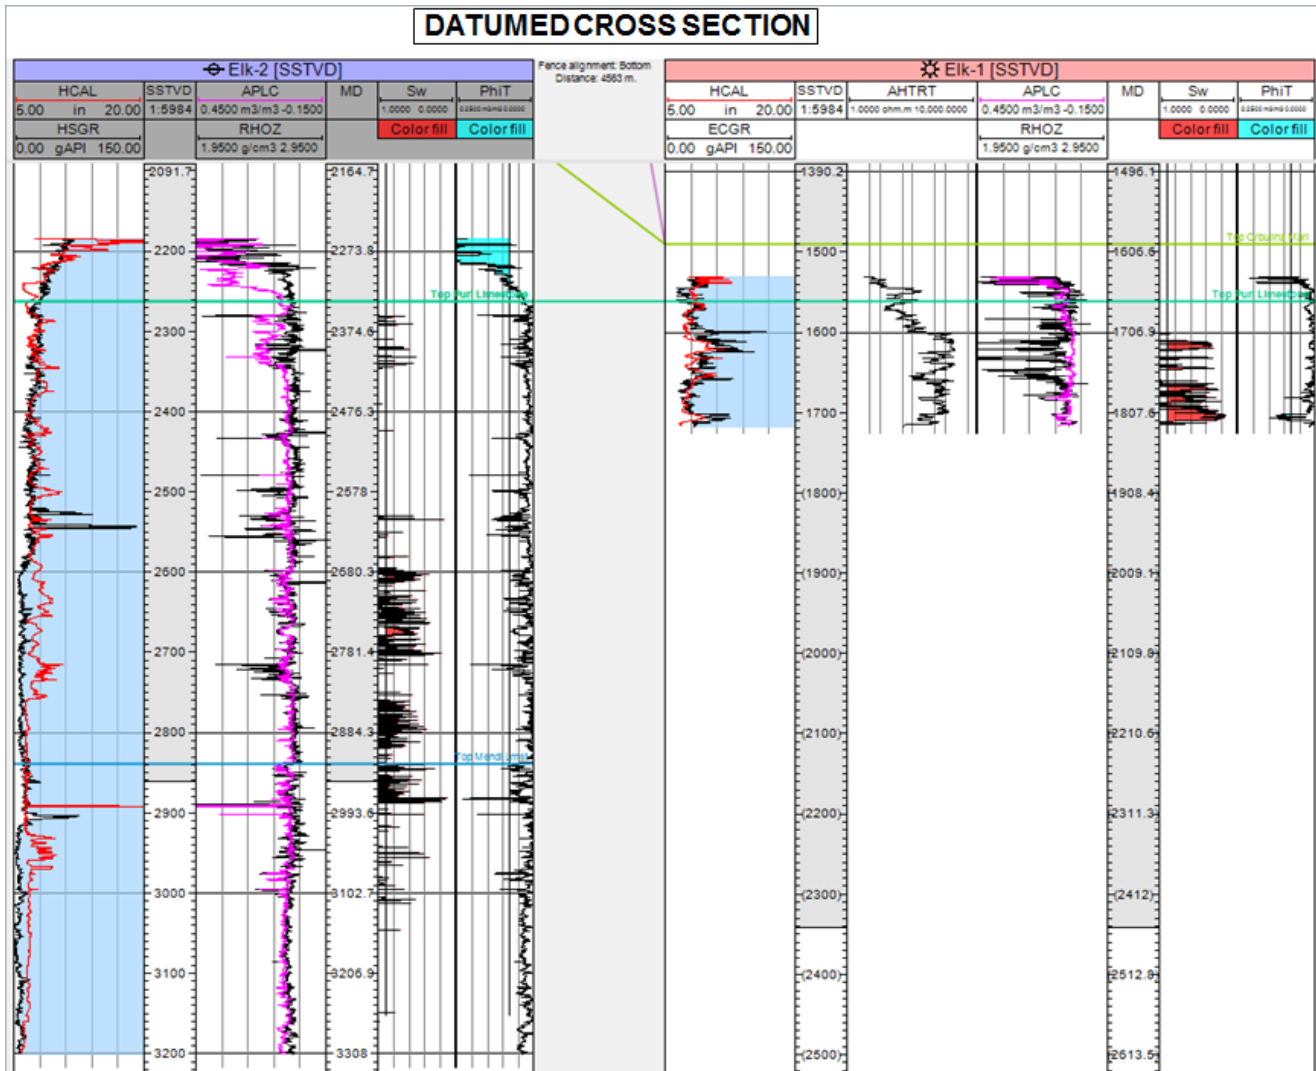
DATUMED CROSS SECTION

Elk-2 [SSTVD]

| HCAL | SSTVD | APLC | MD | Sw | PhiT |
|---|---|---|---|---|---|
| 5.00 in 20.00 | 1:5984 | 0.4500 m3/m3 -0.1500 | | 1.0000 0.0000 | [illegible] |
| HSGR | | RHOZ | | Color fill | Color fill |
| 0.00 gAPI 150.00 | | 1.9500 g/cm3 2.9500 | | | |

Fence alignment: Bottom
Distance: 4563 m.

Elk-1 [SSTVD]

| HCAL | SSTVD | AHTRT | APLC | MD | Sw | PhiT |
|---|---|---|---|---|---|---|
| 5.00 in 20.00 | 1:5984 | 1.0000 ohm.m 10.000.0000 | 0.4500 m3/m3 -0.1500 | | 1.0000 0.0000 | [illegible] |
| ECGR | | | RHOZ | | Color fill | Color fill |
| 0.00 gAPI 150.00 | | | 1.9500 g/cm3 2.9500 | | | |

2091.7
2164.7
2200
2273.8
Top Burj Limestone
2300
2374.6
2400
2476.3
2500
2578
2600
2680.3
2700
2781.4
2800
2884.3
Top Mendi Limestone
2900
2993.6
3000
3102.7
3100
3206.9
3200
3308

1390.2
1496.1
1500
Top Ground Marl
1606.6
Top Burj Limestone
1600
1706.9
1700
1807.6
(1800)
1908.4
(1900)
2009.1
(2000)
2109.8
(2100)
2210.6
(2200)
2311.3
(2300)
(2412)
(2400)
2512.8
(2500)
2613.5